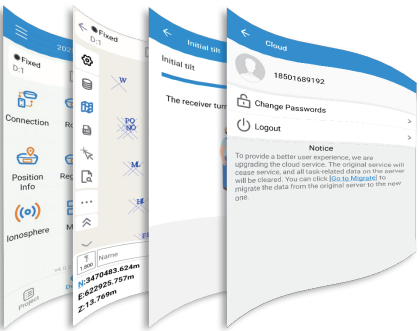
202

Fixed
0:1

Connection

Ro

Position Info

Re

Ionosphere

M

Project

Fixed
0:1

W

PO
NO

M

1:1000

Name

N:3470483.624m
E:622925.757m
Z:13.769m

Initial tilt

Initial tilt

The receiver turn

Cloud

18501689192

Change Passwords

Logout

Notice
To provide a better user experience, we are upgrading the cloud service. The original service will cease service, and all task-related data on the server will be cleared. You can click [Go to Migrate] to migrate the data from the original server to the new one.